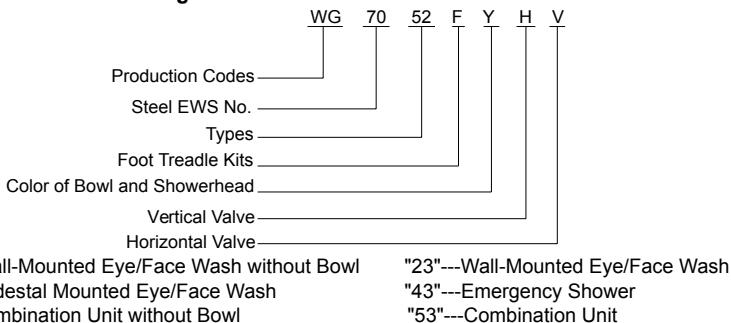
g

WG 70 52 F Y H V

Production Codes
Steel EWS No.
Types
Foot Treadle Kits
Color of Bowl and Showerhead
Vertical Valve
Horizontal Valve

all-Mounted Eye/Face Wash without Bowl "23"---Wall-Mounted Eye/Face Wash
destal Mounted Eye/Face Wash "43"---Emergency Shower
mbination Unit without Bowl "53"---Combination Unit